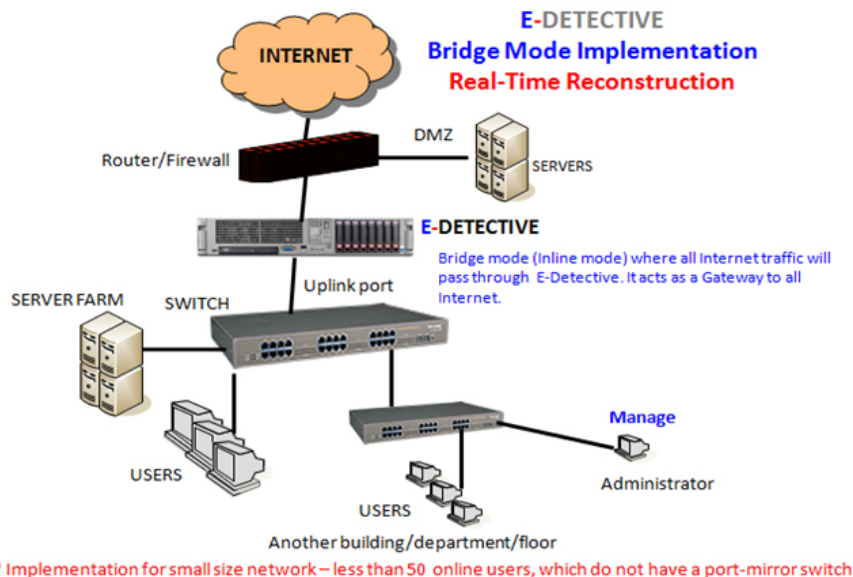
E-DETECTIVE
Bridge Mode Implementation
Real-Time Reconstruction

INTERNET

Router/Firewall

DMZ

SERVERS

E-DETECTIVE

Bridge mode (Inline mode) where all Internet traffic will pass through E-Detective. It acts as a Gateway to all Internet.

Uplink port

SERVER FARM

SWITCH

Manage

USERS

Administrator

USERS

Another building/department/floor

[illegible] Implementation for small size network – less than 50 online users, which do not have a port-mirror switch